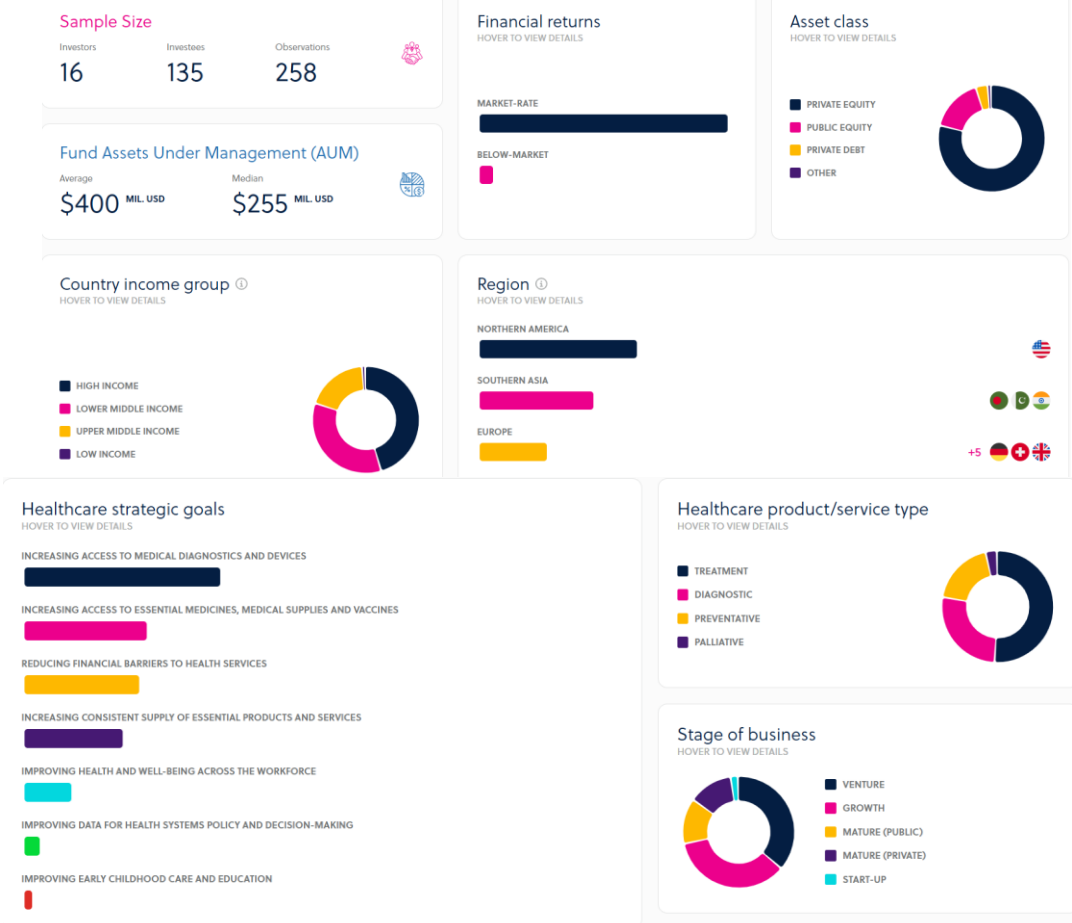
Sample Size
Investors
16
Investees
135
Observations
258

Fund Assets Under Management (AUM)
Average
$400 MIL. USD
Median
$255 MIL. USD

Financial returns
HOVER TO VIEW DETAILS
MARKET-RATE
BELOW-MARKET

Asset class
HOVER TO VIEW DETAILS
PRIVATE EQUITY
PUBLIC EQUITY
PRIVATE DEBT
OTHER

Country income group ⓘ
HOVER TO VIEW DETAILS
HIGH INCOME
LOWER MIDDLE INCOME
UPPER MIDDLE INCOME
LOW INCOME

Region ⓘ
HOVER TO VIEW DETAILS
NORTHERN AMERICA
SOUTHERN ASIA
EUROPE
+5

Healthcare strategic goals
HOVER TO VIEW DETAILS
INCREASING ACCESS TO MEDICAL DIAGNOSTICS AND DEVICES
INCREASING ACCESS TO ESSENTIAL MEDICINES, MEDICAL SUPPLIES AND VACCINES
REDUCING FINANCIAL BARRIERS TO HEALTH SERVICES
INCREASING CONSISTENT SUPPLY OF ESSENTIAL PRODUCTS AND SERVICES
IMPROVING HEALTH AND WELL-BEING ACROSS THE WORKFORCE
IMPROVING DATA FOR HEALTH SYSTEMS POLICY AND DECISION-MAKING
IMPROVING EARLY CHILDHOOD CARE AND EDUCATION

Healthcare product/service type
HOVER TO VIEW DETAILS
TREATMENT
DIAGNOSTIC
PREVENTATIVE
PALLIATIVE

Stage of business
HOVER TO VIEW DETAILS
VENTURE
GROWTH
MATURE (PUBLIC)
MATURE (PRIVATE)
START-UP